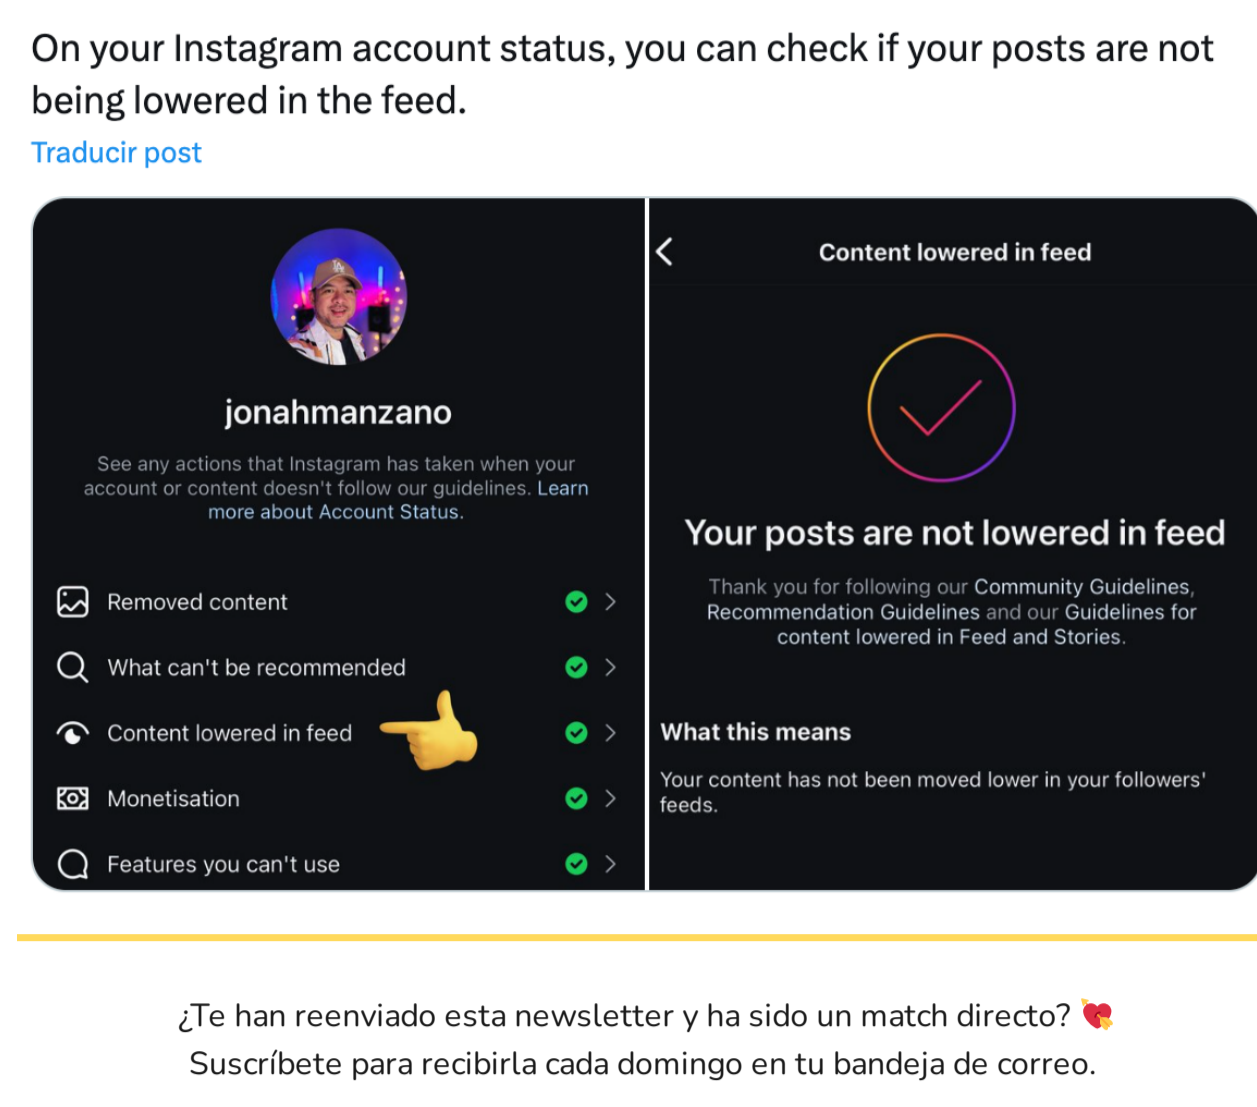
On your Instagram account status, you can check if your posts are not being lowered in the feed.

Traducir post

jonahmanzano

See any actions that Instagram has taken when your account or content doesn't follow our guidelines. Learn more about Account Status.

Removed content

What can't be recommended

Content lowered in feed

Monetisation

Features you can't use

Content lowered in feed

Your posts are not lowered in feed

Thank you for following our Community Guidelines, Recommendation Guidelines and our Guidelines for content lowered in Feed and Stories.

What this means

Your content has not been moved lower in your followers' feeds.

¿Te han reenviado esta newsletter y ha sido un match directo?
Suscríbete para recibirla cada domingo en tu bandeja de correo.